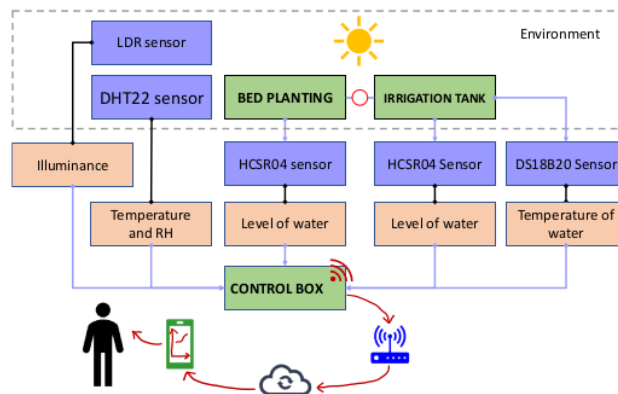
Environment

LDR sensor

DHT22 sensor

BED PLANTING

IRRIGATION TANK

Illuminance

HCSR04 sensor

HCSR04 Sensor

DS18B20 Sensor

Temperature and RH

Level of water

Level of water

Temperature of water

CONTROL BOX